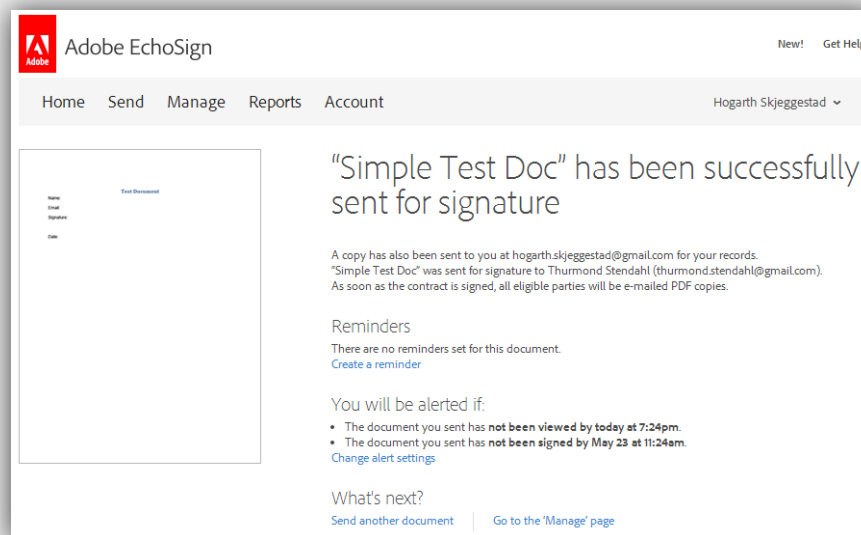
Adobe

Adobe EchoSign

New! Get Help

Home Send Manage Reports Account

Hogarth Skjeggestad

Test Document

Name
Email
Signature

Date

"Simple Test Doc" has been successfully sent for signature

A copy has also been sent to you at hogarth.skjeggestad@gmail.com for your records.
"Simple Test Doc" was sent for signature to Thurmond Stendahl (thurmond.stendahl@gmail.com).
As soon as the contract is signed, all eligible parties will be e-mailed PDF copies.

Reminders

There are no reminders set for this document.
Create a reminder

You will be alerted if:

- The document you sent has **not been viewed by today at 7:24pm**.
- The document you sent has **not been signed by May 23 at 11:24am**.

Change alert settings

What's next?

Send another document | Go to the 'Manage' page